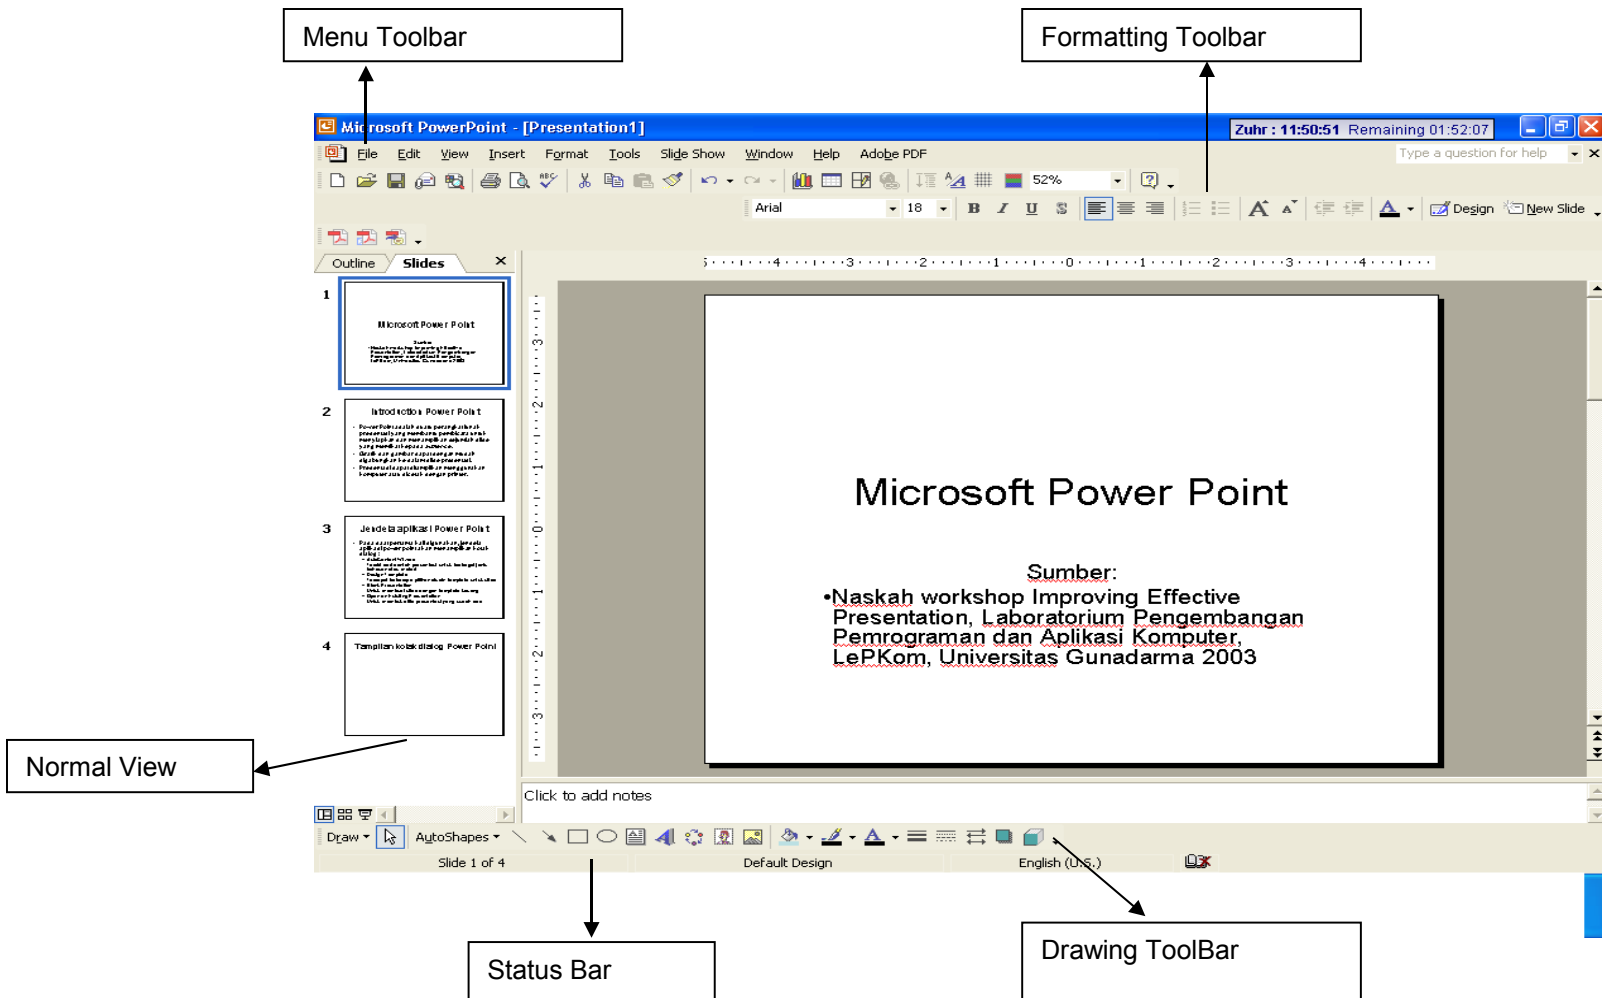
Menu Toolbar

Formatting Toolbar

Microsoft PowerPoint - [Presentation1]

Zuhr : 11:50:51 Remaining 01:52:07

File Edit View Insert Format Tools Slide Show Window Help Adobe PDF

Type a question for help

52%

Arial 18 B I U S

Design New Slide

Outline Slides

1

Microsoft Power Point

2

Introduction Power Point

3

Jendela aplikasi Power Point

4

Tampilan kotak dialog Power Point

Microsoft Power Point

Sumber:
•Naskah workshop Improving Effective Presentation, Laboratorium Pengembangan Pemrograman dan Aplikasi Komputer, LePKom, Universitas Gunadarma 2003

Click to add notes

Normal View

Draw AutoShapes

Slide 1 of 4 Default Design English (U.S.)

Status Bar

Drawing ToolBar